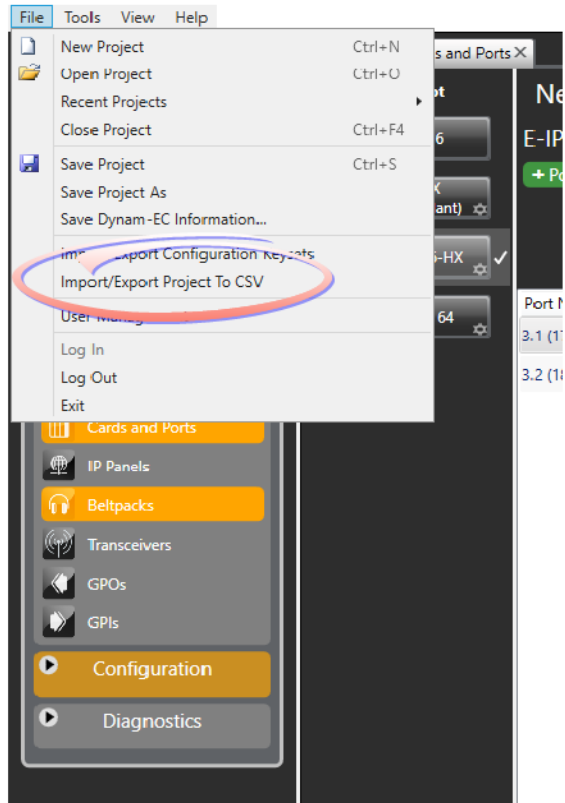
File Tools View Help

New Project Ctrl+N
Open Project Ctrl+O
Recent Projects
Close Project Ctrl+F4
Save Project Ctrl+S
Save Project As
Save Dynam-EC Information...
Im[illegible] Export Configuration Keysets
Import/Export Project To CSV
User Manag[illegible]
Log In
Log Out
Exit

s and Ports ×
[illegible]t
6
X
ant)
-HX
64
Ne
E-IP
+ Po
Port N
3.1 (1
3.2 (1

Cards and Ports
IP Panels
Beltpacks
Transceivers
GPOs
GPIs
Configuration
Diagnostics